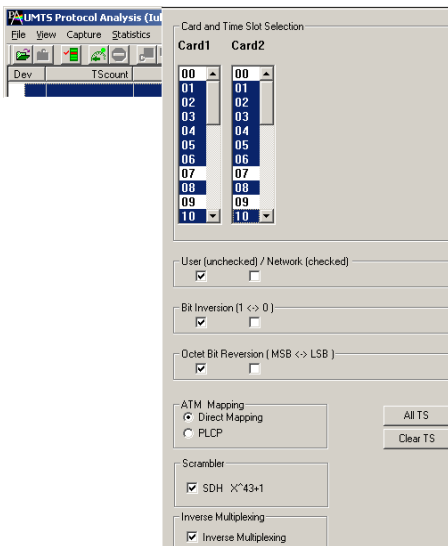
UMTS Protocol Analysis (Iu

File View Capture Statistics

Dev TScount

Card and Time Slot Selection

Card1 Card2

| Card1 | Card2 |
|---|---|
| 00 | 00 |
| 01 | 01 |
| 02 | 02 |
| 03 | 03 |
| 04 | 04 |
| 05 | 05 |
| 06 | 06 |
| 07 | 07 |
| 08 | 08 |
| 09 | 09 |
| 10 | 10 |

User (unchecked) / Network (checked)

Bit Inversion (1 <-> 0 )

Octet Bit Reversion ( MSB <-> LSB )

ATM Mapping
Direct Mapping
PLCP

All TS

Clear TS

Scrambler
SDH X^43+1

Inverse Multiplexing
Inverse Multiplexing